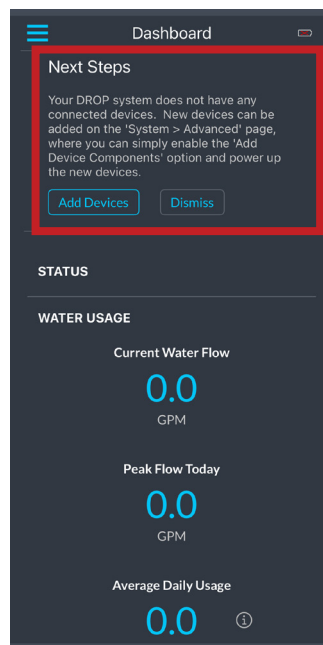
Dashboard

Next Steps

Your DROP system does not have any connected devices. New devices can be added on the 'System > Advanced' page, where you can simply enable the 'Add Device Components' option and power up the new devices.

Add Devices

Dismiss

STATUS

WATER USAGE

Current Water Flow

0.0

GPM

Peak Flow Today

0.0

GPM

Average Daily Usage

0.0